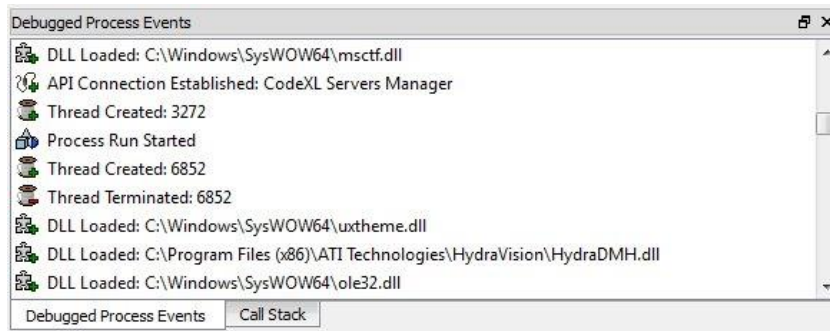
Debugged Process Events

DLL Loaded: C:\Windows\SysWOW64\msctf.dll
API Connection Established: CodeXL Servers Manager
Thread Created: 3272
Process Run Started
Thread Created: 6852
Thread Terminated: 6852
DLL Loaded: C:\Windows\SysWOW64\uxtheme.dll
DLL Loaded: C:\Program Files (x86)\ATI Technologies\HydraVision\HydraDMH.dll
DLL Loaded: C:\Windows\SysWOW64\ole32.dll

Debugged Process Events | Call Stack